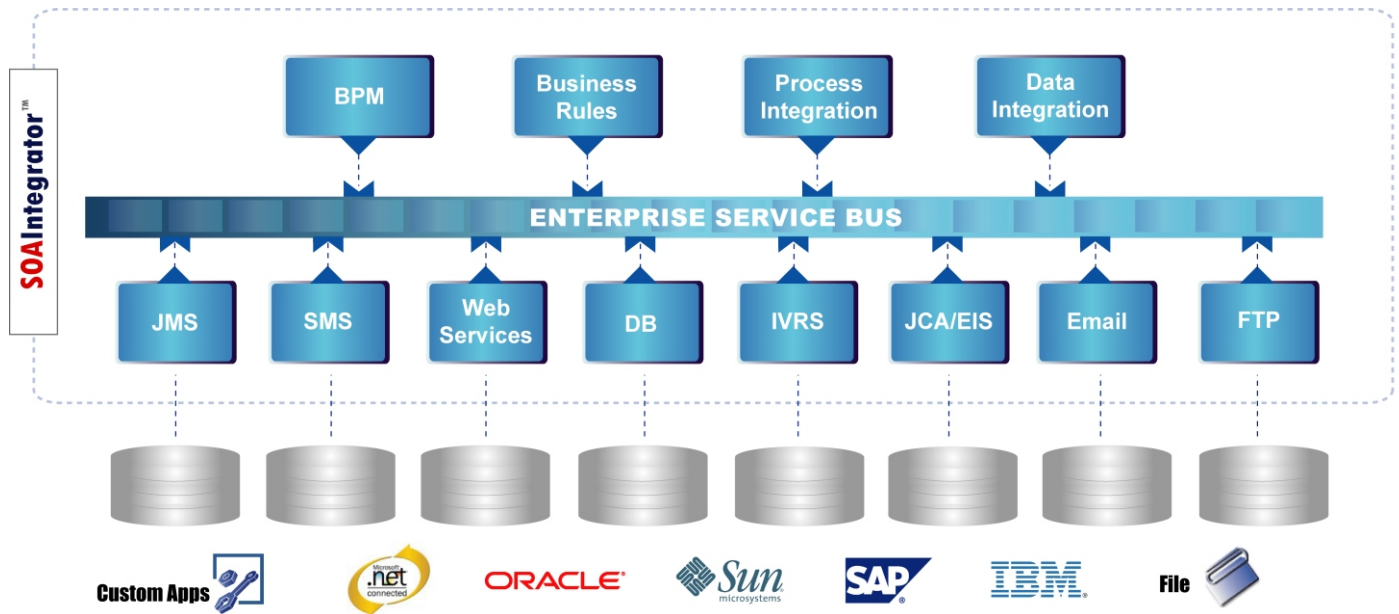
SOAIntegrator™

BPM

Business Rules

Process Integration

Data Integration

ENTERPRISE SERVICE BUS

JMS

SMS

Web Services

DB

IVRS

JCA/EIS

Email

FTP

Custom Apps

Microsoft .net connected

ORACLE

Sun microsystems

SAP

IBM

File